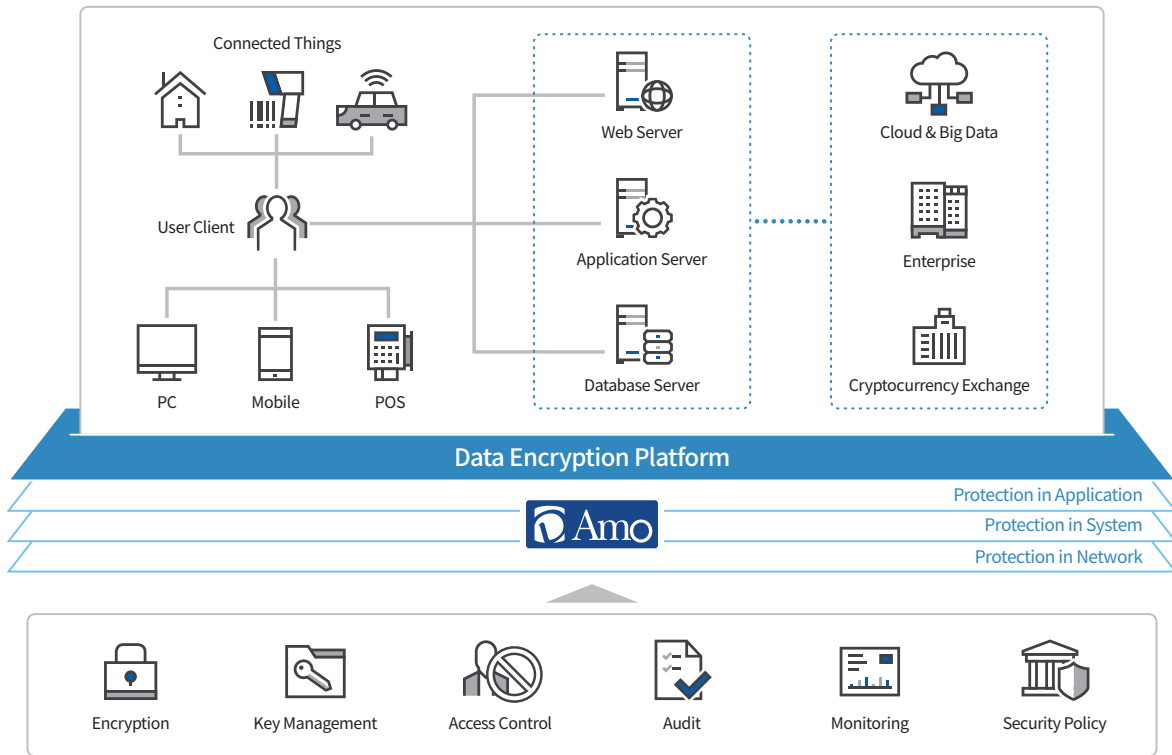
Connected Things

User Client

PC

Mobile

POS

Web Server

Application Server

Database Server

Cloud & Big Data

Enterprise

Cryptocurrency Exchange

Data Encryption Platform

Amo

Protection in Application

Protection in System

Protection in Network

Encryption

Key Management

Access Control

Audit

Monitoring

Security Policy